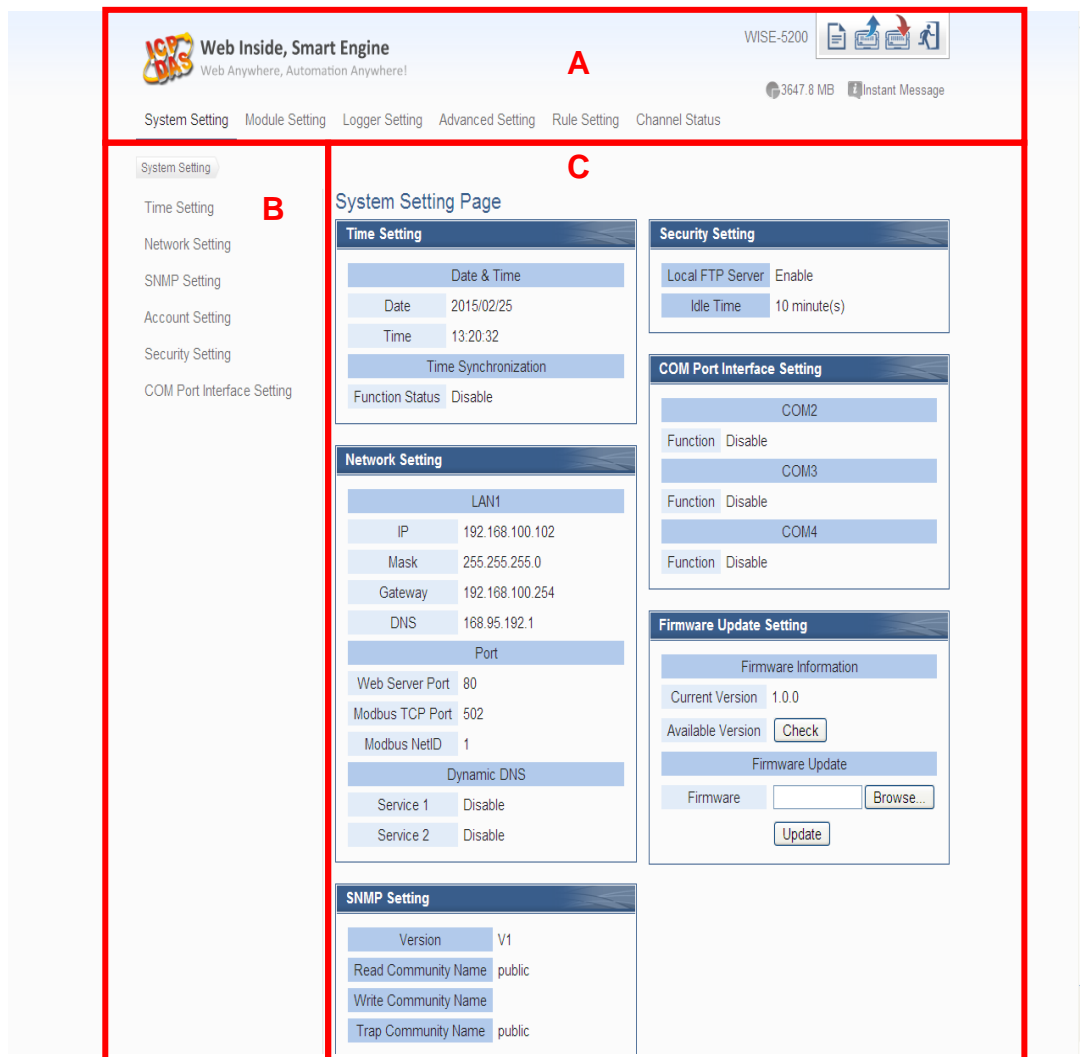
ICP DAS Web Inside, Smart Engine
Web Anywhere, Automation Anywhere!

A

WISE-5200

3647.8 MB  Instant Message

System Setting  Module Setting  Logger Setting  Advanced Setting  Rule Setting  Channel Status

System Setting

B

Time Setting
Network Setting
SNMP Setting
Account Setting
Security Setting
COM Port Interface Setting

C

System Setting Page

Time Setting

| Date & Time | |
|---|---|
| Date | 2015/02/25 |
| Time | 13:20:32 |
| Time Synchronization | |
| Function Status | Disable |

Network Setting

| LAN1 | |
|---|---|
| IP | 192.168.100.102 |
| Mask | 255.255.255.0 |
| Gateway | 192.168.100.254 |
| DNS | 168.95.192.1 |
| Port | |
| Web Server Port | 80 |
| Modbus TCP Port | 502 |
| Modbus NetID | 1 |
| Dynamic DNS | |
| Service 1 | Disable |
| Service 2 | Disable |

SNMP Setting

| Version | V1 |
|---|---|
| Read Community Name | public |
| Write Community Name | |
| Trap Community Name | public |

Security Setting

| Local FTP Server | Enable |
|---|---|
| Idle Time | 10 minute(s) |

COM Port Interface Setting

| COM2 | |
|---|---|
| Function | Disable |
| COM3 | |
| Function | Disable |
| COM4 | |
| Function | Disable |

Firmware Update Setting

| Firmware Information | |
|---|---|
| Current Version | 1.0.0 |
| Available Version | Check |
| Firmware Update | |
| Firmware | Browse... |

Update